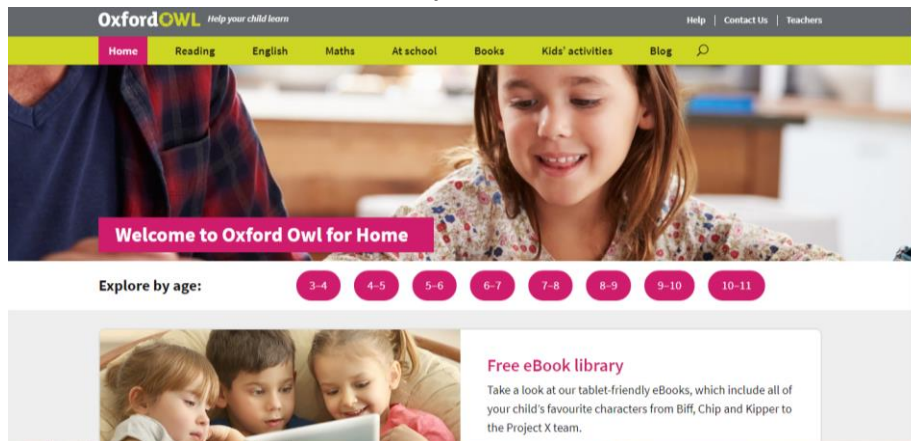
OxfordOWL Help your child learn

Help | Contact Us | Teachers

Home Reading English Maths At school Books Kids' activities Blog

Welcome to Oxford Owl for Home

Explore by age: 3–4 4–5 5–6 6–7 7–8 8–9 9–10 10–11

Free eBook library

Take a look at our tablet-friendly eBooks, which include all of your child's favourite characters from Biff, Chip and Kipper to the Project X team.